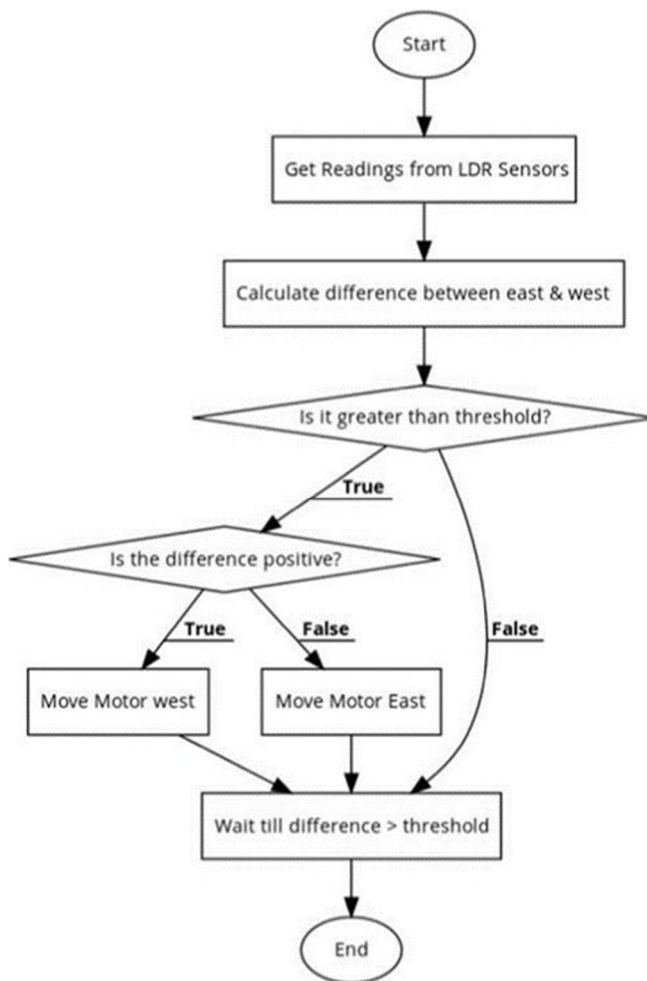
Start

Get Readings from LDR Sensors

Calculate difference between east & west

Is it greater than threshold?

True

Is the difference positive?

True

False

False

Move Motor west

Move Motor East

Wait till difference > threshold

End